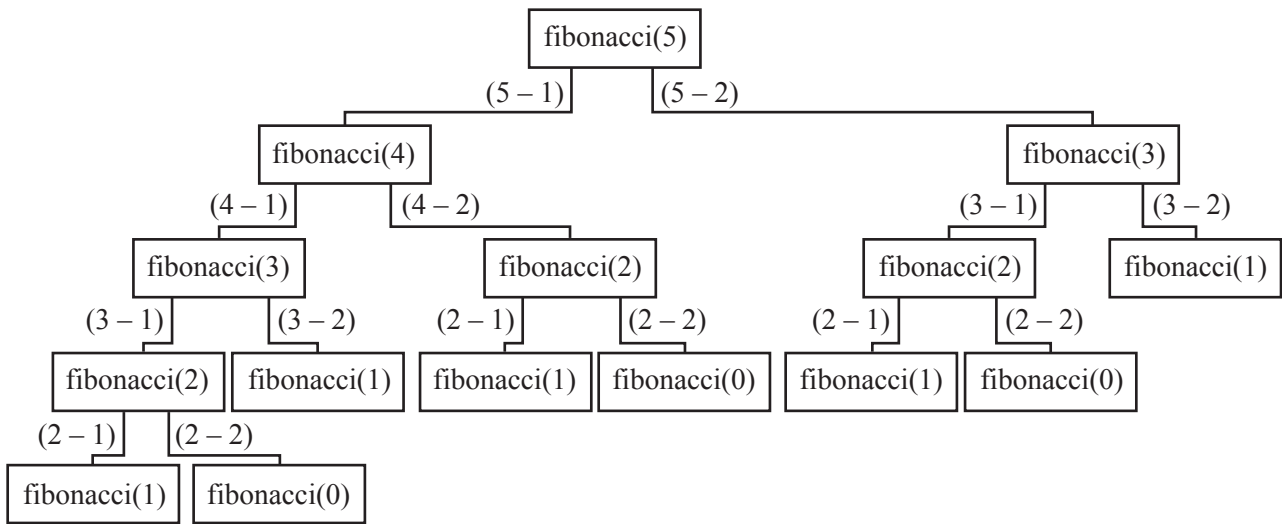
fibonacci(5)

(5 – 1)
(5 – 2)

fibonacci(4)
fibonacci(3)

(4 – 1)
(4 – 2)
(3 – 1)
(3 – 2)

fibonacci(3)
fibonacci(2)
fibonacci(2)
fibonacci(1)

(3 – 1)
(3 – 2)
(2 – 1)
(2 – 2)
(2 – 1)
(2 – 2)

fibonacci(2)
fibonacci(1)
fibonacci(1)
fibonacci(0)
fibonacci(1)
fibonacci(0)

(2 – 1)
(2 – 2)

fibonacci(1)
fibonacci(0)